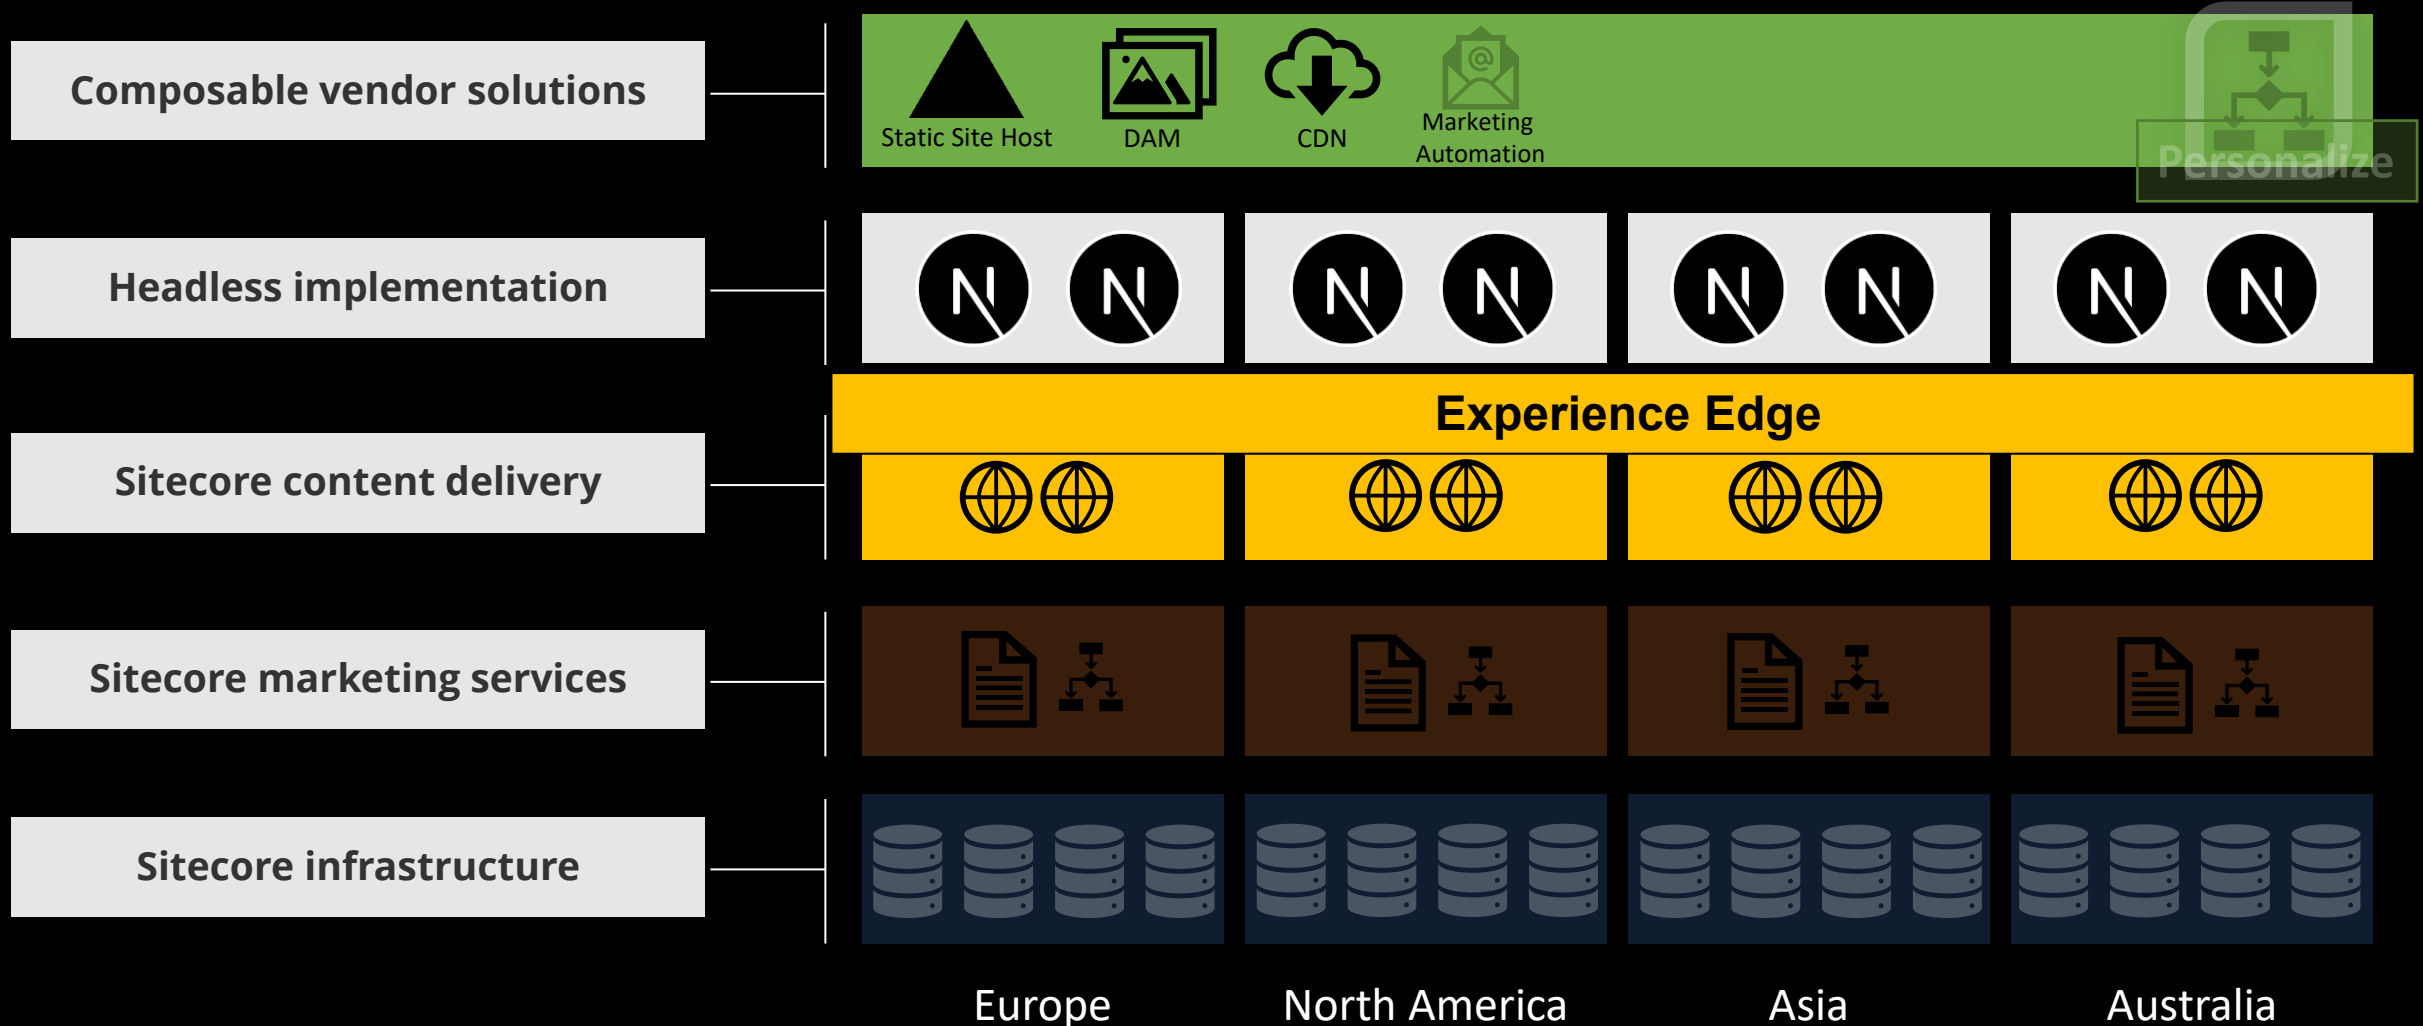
Composable vendor solutions

Static Site Host

DAM

CDN

Marketing Automation

Personalize

Headless implementation

Experience Edge

Sitecore content delivery

Sitecore marketing services

Sitecore infrastructure

Europe

North America

Asia

Australia